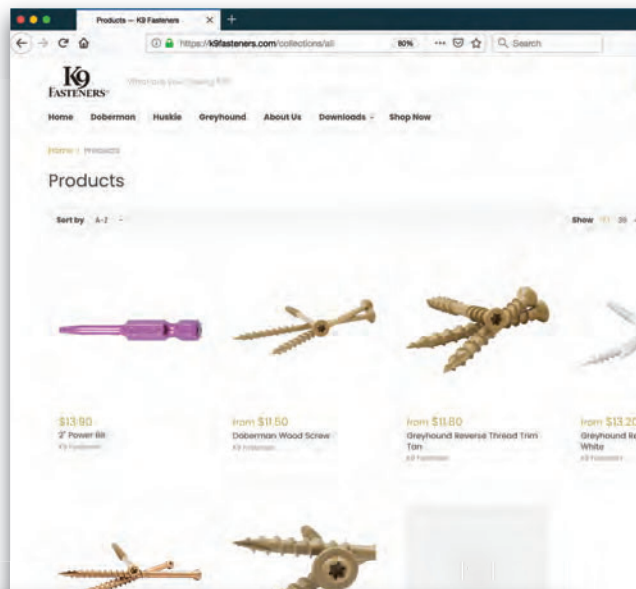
Products — K9 Fasteners ×

https://k9fasteners.com/collections/all 80% Search

K9 FASTENERS

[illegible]

Home Doberman Huskie Greyhound About Us Downloads Shop Now

Home / Products

Products

Sort by A-Z

Show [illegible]

$13.90
2" Power Bit
K9 Fasteners

from $11.50
Doberman Wood Screw
K9 Fasteners

from $11.80
Greyhound Reverse Thread Trim Tan
K9 Fasteners

from $13.2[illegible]
Greyhound R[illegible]
White
K9 Fasteners